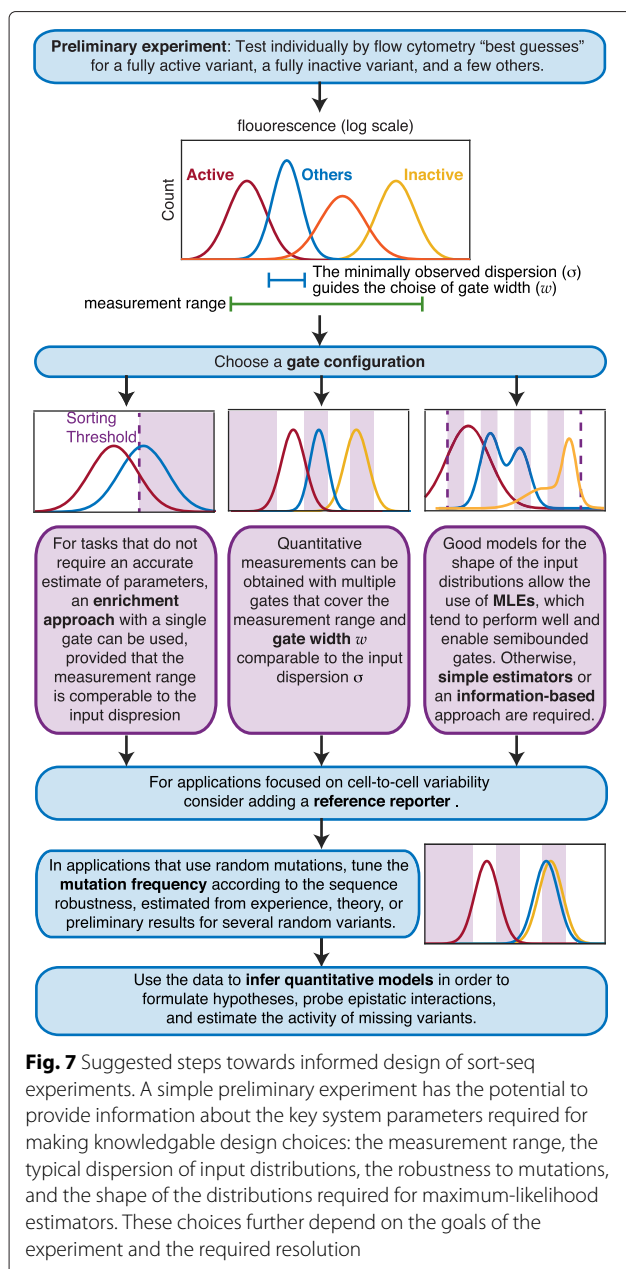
**Preliminary experiment**: Test individually by flow cytometry "best guesses" for a fully active variant, a fully inactive variant, and a few others.

flouorescence (log scale)

Active Others Inactive

Count

The minimally observed dispersion ($\sigma$) guides the choise of gate width ($w$)

measurement range

Choose a **gate configuration**

Sorting Threshold

For tasks that do not require an accurate estimate of parameters, an **enrichment approach** with a single gate can be used, provided that the measurement range is comperable to the input dispresion

Quantitative measurements can be obtained with multiple gates that cover the measurement range and **gate width** $w$ comparable to the input dispersion $\sigma$

Good models for the shape of the input distributions allow the use of **MLEs**, which tend to perform well and enable semibounded gates. Otherwise, **simple estimators** or an **information-based** approach are required.

For applications focused on cell-to-cell variability consider adding a **reference reporter** .

In applications that use random mutations, tune the **mutation frequency** according to the sequence robustness, estimated from experience, theory, or preliminary results for several random variants.

Use the data to **infer quantitative models** in order to formulate hypotheses, probe epistatic interactions, and estimate the activity of missing variants.

**Fig. 7** Suggested steps towards informed design of sort-seq experiments. A simple preliminary experiment has the potential to provide information about the key system parameters required for making knowledgable design choices: the measurement range, the typical dispersion of input distributions, the robustness to mutations, and the shape of the distributions required for maximum-likelihood estimators. These choices further depend on the goals of the experiment and the required resolution